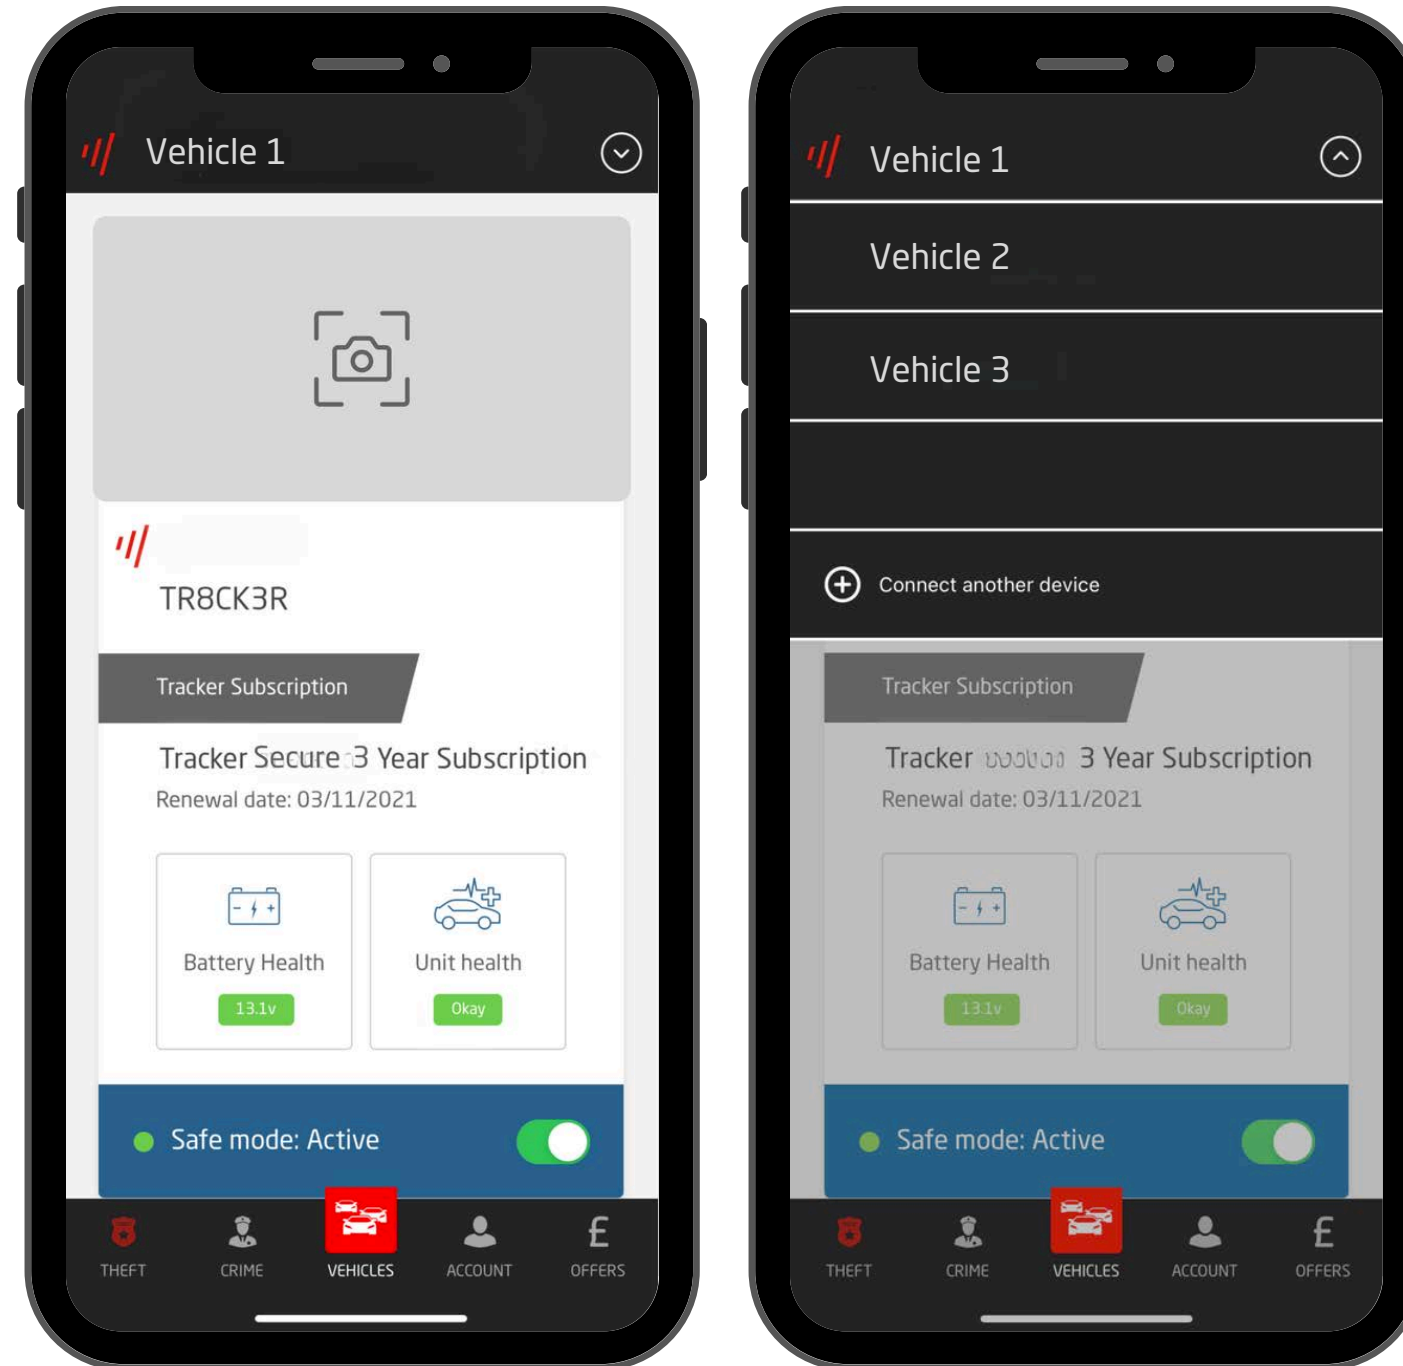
Vehicle 1

TR8CK3R

Tracker Subscription

Tracker Secure 3 Year Subscription

Renewal date: 03/11/2021

Battery Health

13.1v

Unit health

Okay

Safe mode: Active

THEFT CRIME VEHICLES ACCOUNT OFFERS

Vehicle 1

Vehicle 2

Vehicle 3

Connect another device

Tracker Subscription

Tracker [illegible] 3 Year Subscription

Renewal date: 03/11/2021

Battery Health

13.1v

Unit health

Okay

Safe mode: Active

THEFT CRIME VEHICLES ACCOUNT OFFERS